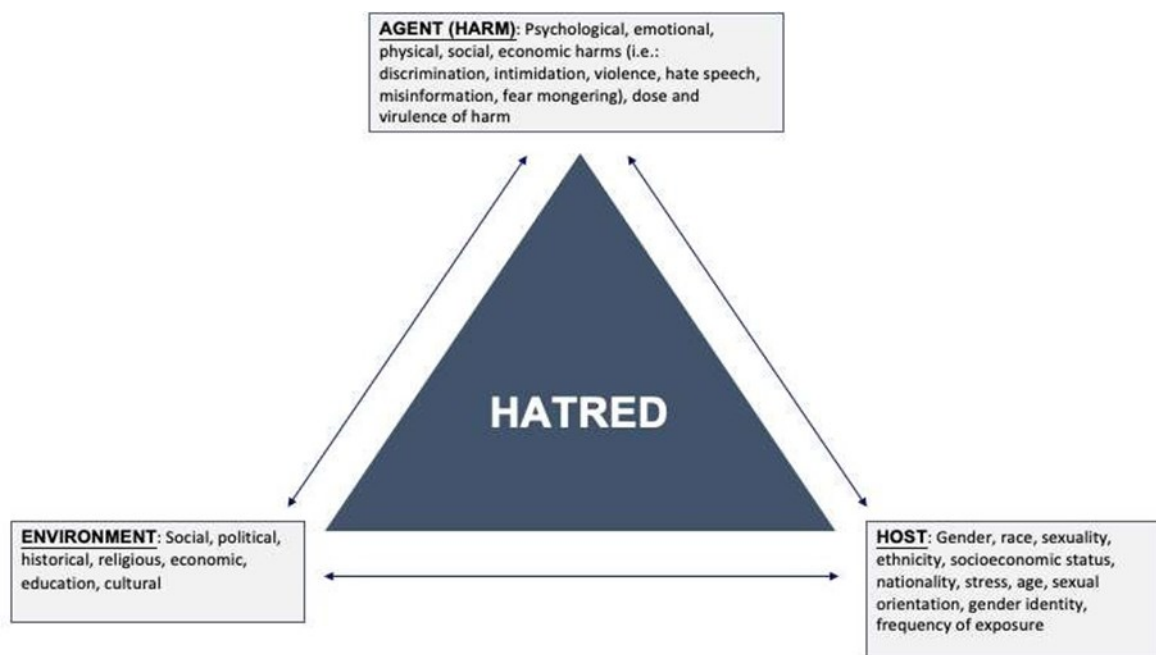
AGENT (HARM): Psychological, emotional, physical, social, economic harms (i.e.: discrimination, intimidation, violence, hate speech, misinformation, fear mongering), dose and virulence of harm

HATRED

ENVIRONMENT: Social, political, historical, religious, economic, education, cultural

HOST: Gender, race, sexuality, ethnicity, socioeconomic status, nationality, stress, age, sexual orientation, gender identity, frequency of exposure